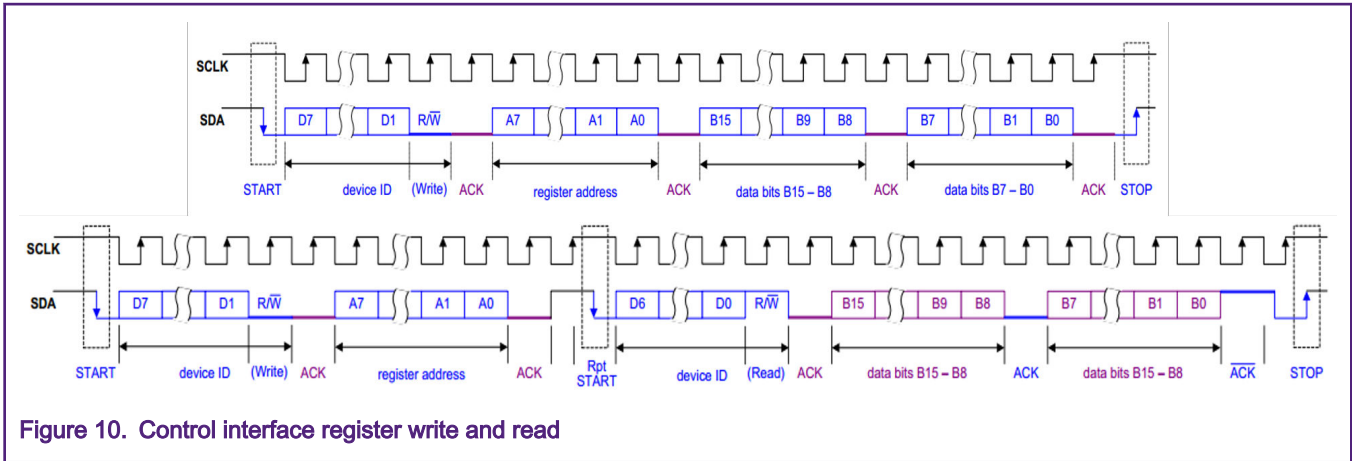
SCLK

SDA

D7 D1 $R/\overline{W}$ A7 A1 A0 B15 B9 B8 B7 B1 B0

START device ID (Write) ACK register address ACK data bits B15 – B8 ACK data bits B7 – B0 ACK STOP

SCLK

SDA

D7 D1 $R/\overline{W}$ A7 A1 A0 D6 D0 $R/\overline{W}$ B15 B9 B8 B7 B1 B0

START device ID (Write) ACK register address ACK Rpt START device ID (Read) ACK data bits B15 – B8 ACK data bits B15 – B8 $\overline{ACK}$ STOP

Figure 10. Control interface register write and read